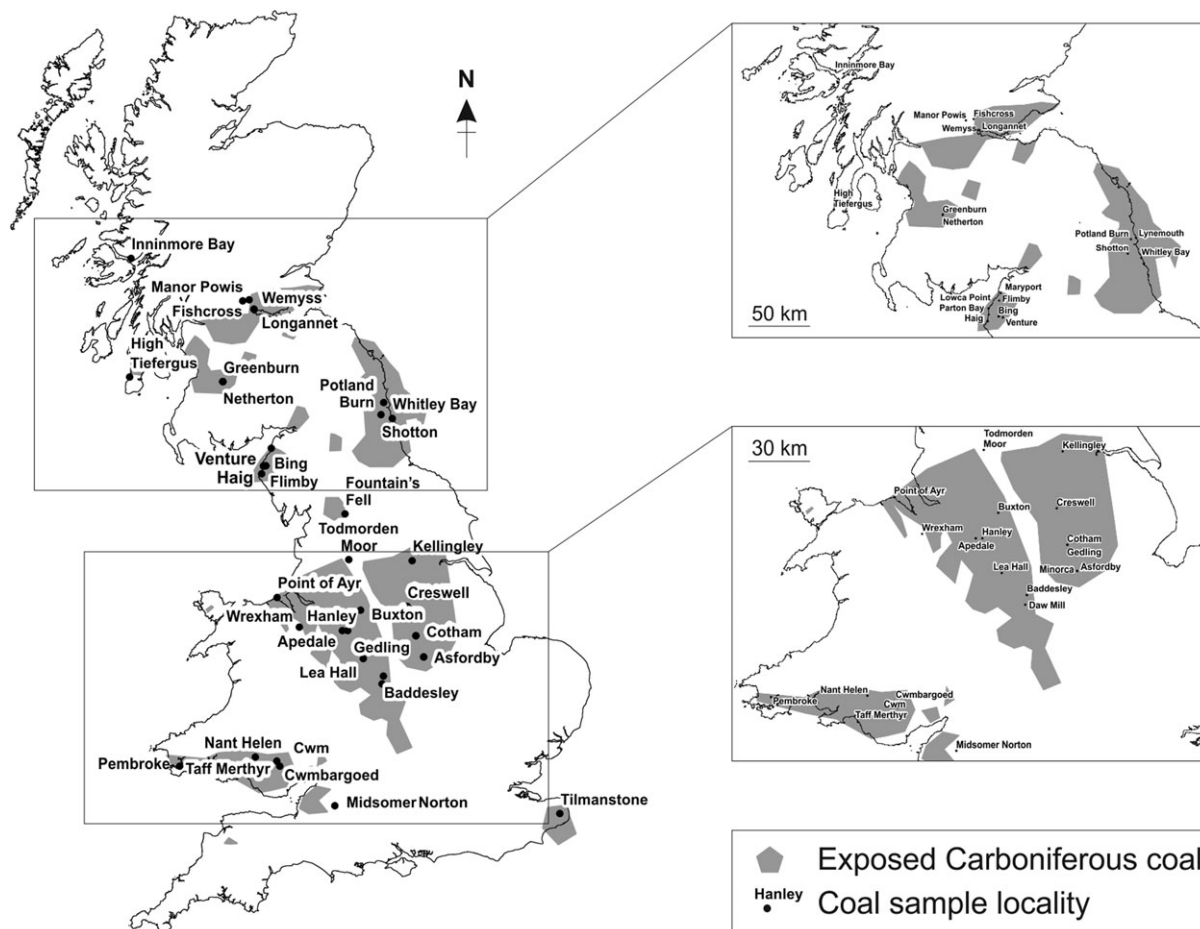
N

Inninmore Bay
Manor Powis
Wemyss
Fishcross
Longannet
High Tiefergus
Greenburn
Netherton
Potland Burn
Whitley Bay
Shotton
Venture
Bing
Haig
Flimby
Fountain's Fell
Todmorden Moor
Kellingley
Point of Ayr
Creswell
Wrexham
Hanley
Buxton
Apedale
Cotham
Gedling
Asfordby
Lea Hall
Baddesley
Nant Helen
Cwm
Pembroke
Taff Merthyr
Cwmbargoed
Midsomer Norton
Tilmanstone

Inninmore Bay
Manor Powis
Fishcross
Wemyss
Longannet
High Tiefergus
Greenburn
Netherton
Potland Burn
Lynemouth
Shotton
Whitley Bay
Maryport
Lowca Point
Flimby
Parton Bay
Bing
Haig
Venture
50 km

30 km
Todmorden Moor
Kellingley
Point of Ayr
Buxton
Creswell
Wrexham
Hanley
Apedale
Cotham
Gedling
Lea Hall
Minorca
Asfordby
Baddesley
Daw Mill
Nant Helen
Cwmbargoed
Pembroke
Cwm
Taff Merthyr
Midsomer Norton

Exposed Carboniferous coal
Hanley
Coal sample locality